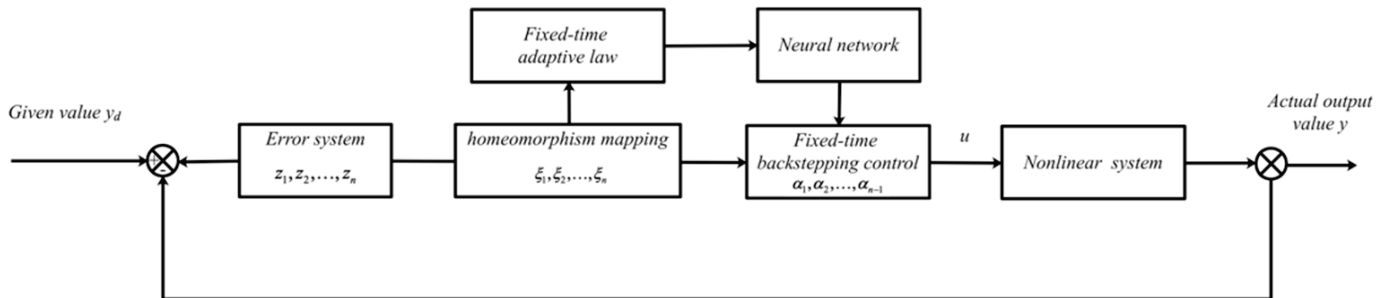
Fixed-time adaptive law

Neural network

Given value $y_d$

Error system
$z_1, z_2, \ldots, z_n$

homeomorphism mapping
$\xi_1, \xi_2, \ldots, \xi_n$

Fixed-time backstepping control
$\alpha_1, \alpha_2, \ldots, \alpha_{n-1}$

$u$

Nonlinear system

Actual output value $y$